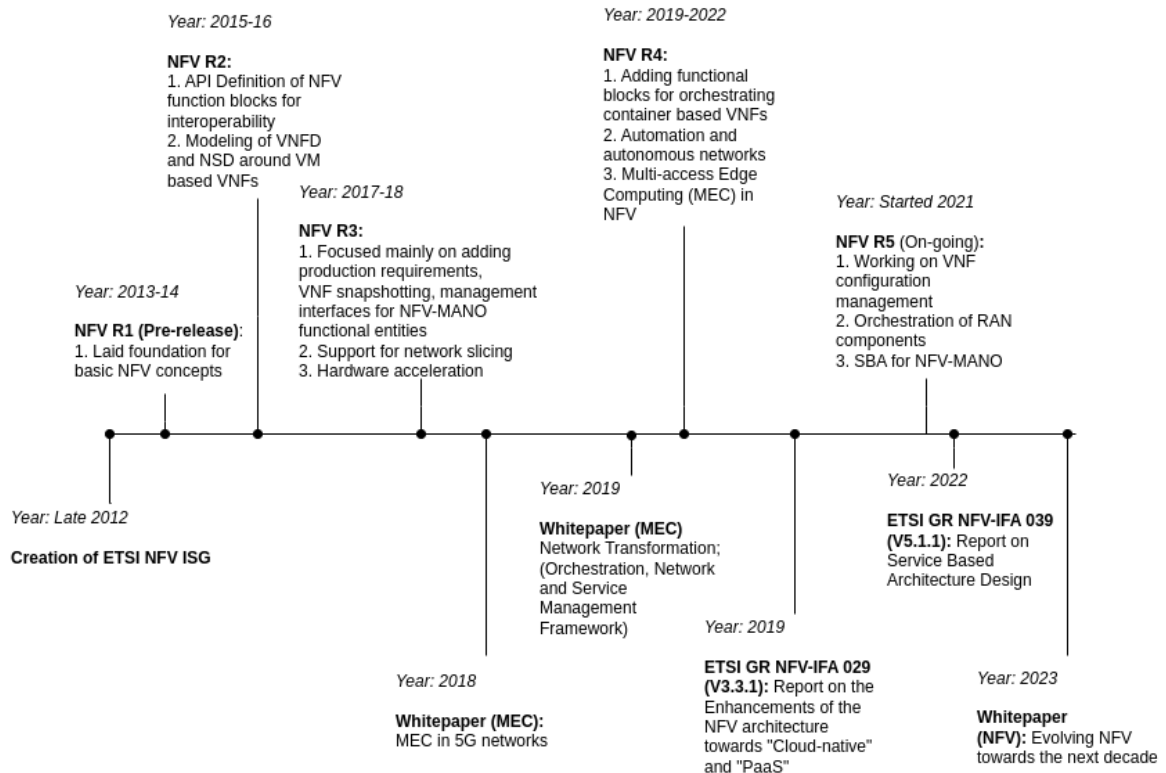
Year: 2015-16

NFV R2:
1. API Definition of NFV function blocks for interoperability
2. Modeling of VNFD and NSD around VM based VNFs

Year: 2019-2022

NFV R4:
1. Adding functional blocks for orchestrating container based VNFs
2. Automation and autonomous networks
3. Multi-access Edge Computing (MEC) in NFV

Year: 2017-18

NFV R3:
1. Focused mainly on adding production requirements, VNF snapshotting, management interfaces for NFV-MANO functional entities
2. Support for network slicing
3. Hardware acceleration

Year: Started 2021

NFV R5 (On-going):
1. Working on VNF configuration management
2. Orchestration of RAN components
3. SBA for NFV-MANO

Year: 2013-14

NFV R1 (Pre-release):
1. Laid foundation for basic NFV concepts

Year: Late 2012

Creation of ETSI NFV ISG

Year: 2019

Whitepaper (MEC)
Network Transformation; (Orchestration, Network and Service Management Framework)

Year: 2022

ETSI GR NFV-IFA 039 (V5.1.1): Report on Service Based Architecture Design

Year: 2019

ETSI GR NFV-IFA 029 (V3.3.1): Report on the Enhancements of the NFV architecture towards "Cloud-native" and "PaaS"

Year: 2018

Whitepaper (MEC):
MEC in 5G networks

Year: 2023

Whitepaper (NFV): Evolving NFV towards the next decade